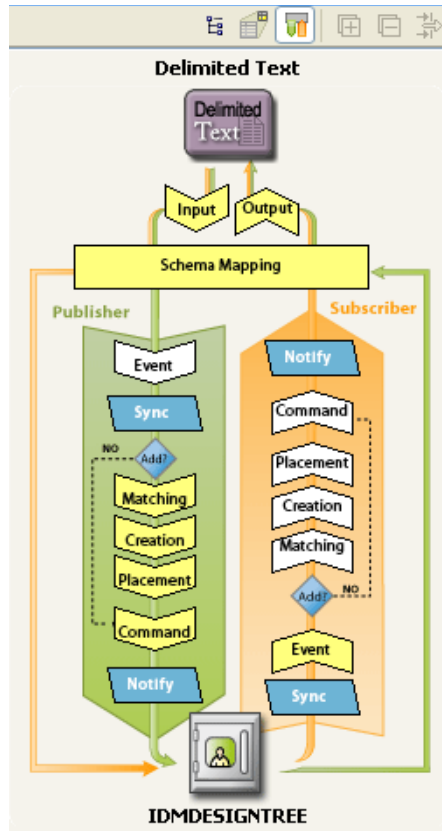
Delimited Text

Delimited Text

Input

Output

Schema Mapping

Publisher

Event

Sync

NO

Add?

Matching

Creation

Placement

Command

Notify

Subscriber

Notify

Command

Placement

Creation

Matching

Add?

NO

Event

Sync

IDMDESIGNTREE